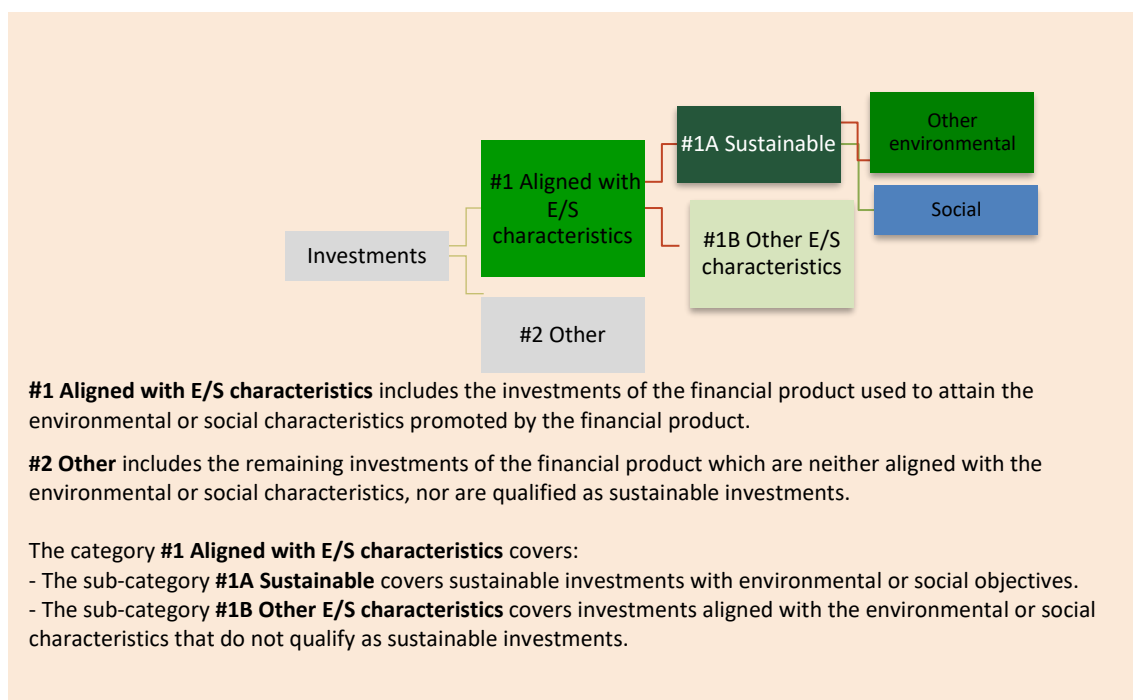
Investments

#1 Aligned with E/S characteristics

#2 Other

#1A Sustainable

#1B Other E/S characteristics

Other environmental

Social

**#1 Aligned with E/S characteristics** includes the investments of the financial product used to attain the environmental or social characteristics promoted by the financial product.

**#2 Other** includes the remaining investments of the financial product which are neither aligned with the environmental or social characteristics, nor are qualified as sustainable investments.

The category **#1 Aligned with E/S characteristics** covers:
- The sub-category **#1A Sustainable** covers sustainable investments with environmental or social objectives.
- The sub-category **#1B Other E/S characteristics** covers investments aligned with the environmental or social characteristics that do not qualify as sustainable investments.